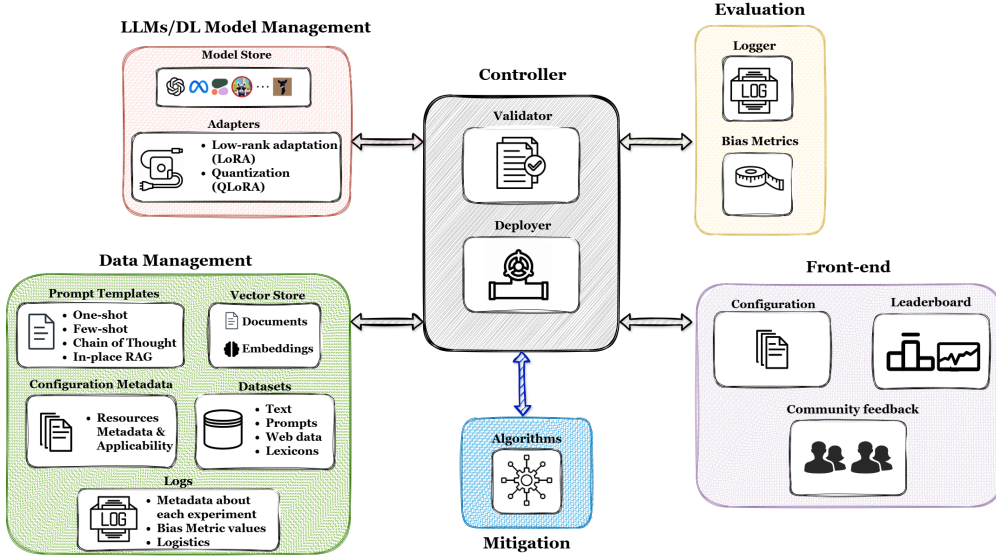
LLMs/DL Model Management

Model Store

...

Adapters

- Low-rank adaptation (LoRA)
- Quantization (QLoRA)

Controller

Validator

Deployer

Evaluation

Logger

LOG

Bias Metrics

Data Management

Prompt Templates

- One-shot
- Few-shot
- Chain of Thought
- In-place RAG

Vector Store

Documents

Embeddings

Configuration Metadata

- Resources Metadata & Applicability

Datasets

- Text
- Prompts
- Web data
- Lexicons

Logs

LOG

- Metadata about each experiment
- Bias Metric values
- Logistics

Algorithms

Mitigation

Front-end

Configuration

Leaderboard

Community feedback